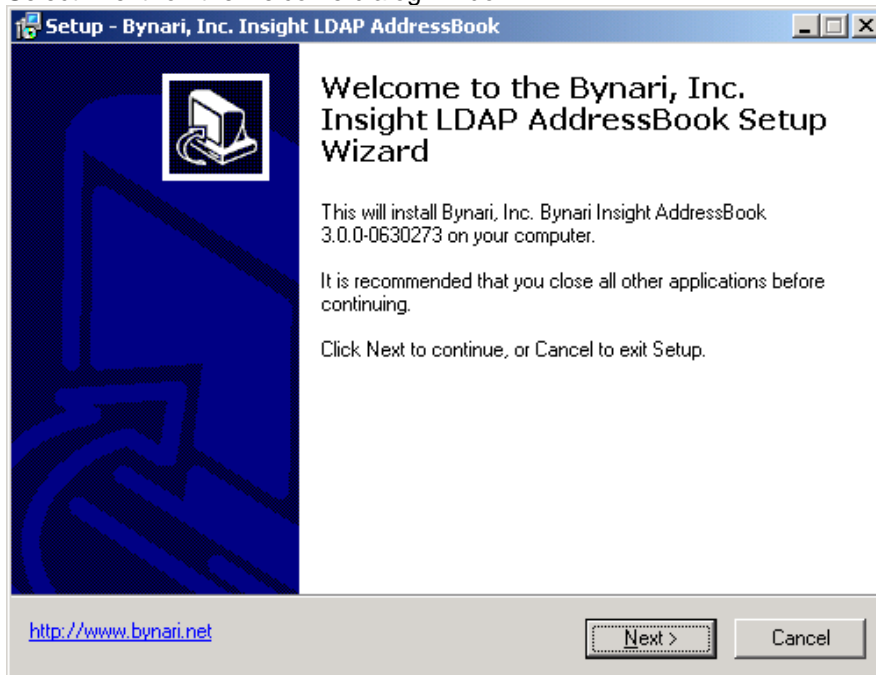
Setup - Bynari, Inc. Insight LDAP AddressBook

Welcome to the Bynari, Inc. Insight LDAP AddressBook Setup Wizard

This will install Bynari, Inc. Bynari Insight AddressBook 3.0.0-0630273 on your computer.

It is recommended that you close all other applications before continuing.

Click Next to continue, or Cancel to exit Setup.

http://www.bynari.net

Next >

Cancel